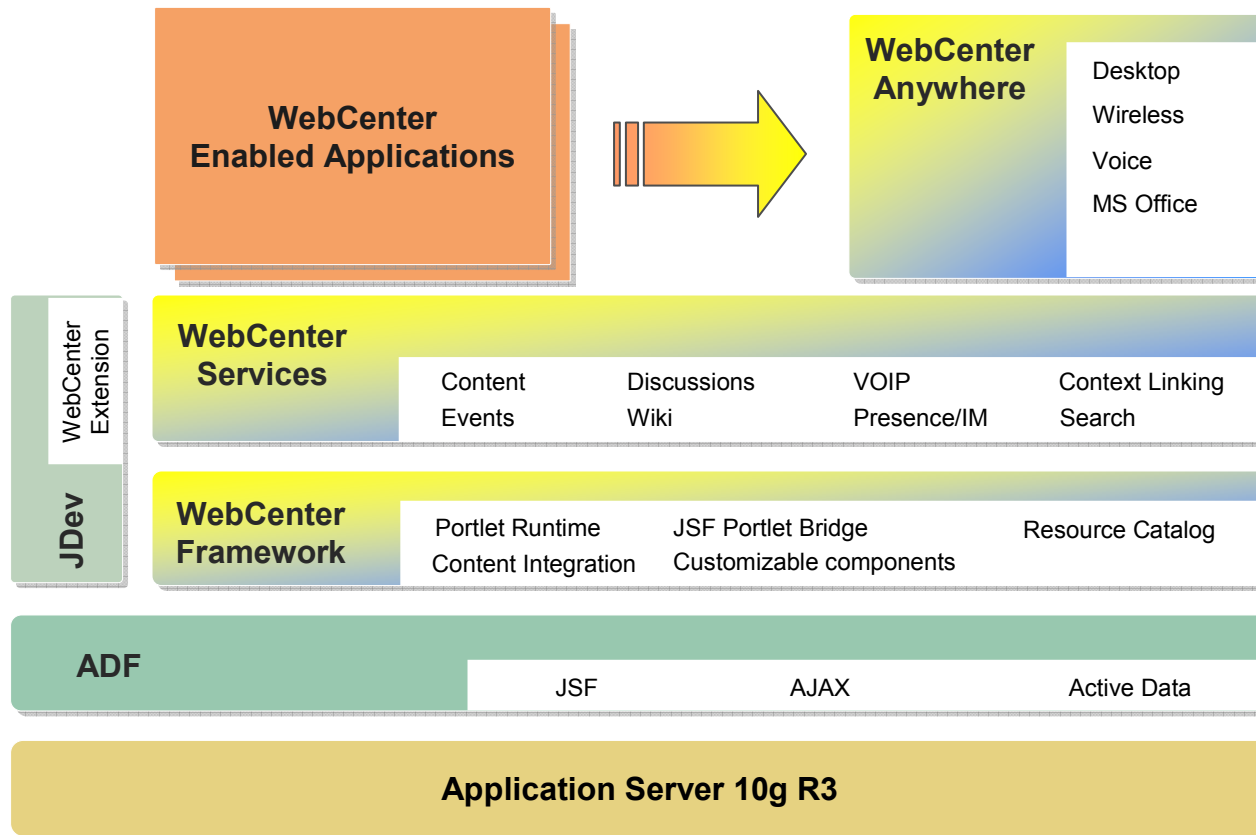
WebCenter Enabled Applications

WebCenter Anywhere

Desktop
Wireless
Voice
MS Office

WebCenter Extension

JDev

WebCenter Services

Content
Events
Discussions
Wiki
VOIP
Presence/IM
Context Linking
Search

WebCenter Framework

Portlet Runtime
Content Integration
JSF Portlet Bridge
Customizable components
Resource Catalog

ADF

JSF
AJAX
Active Data

Application Server 10g R3